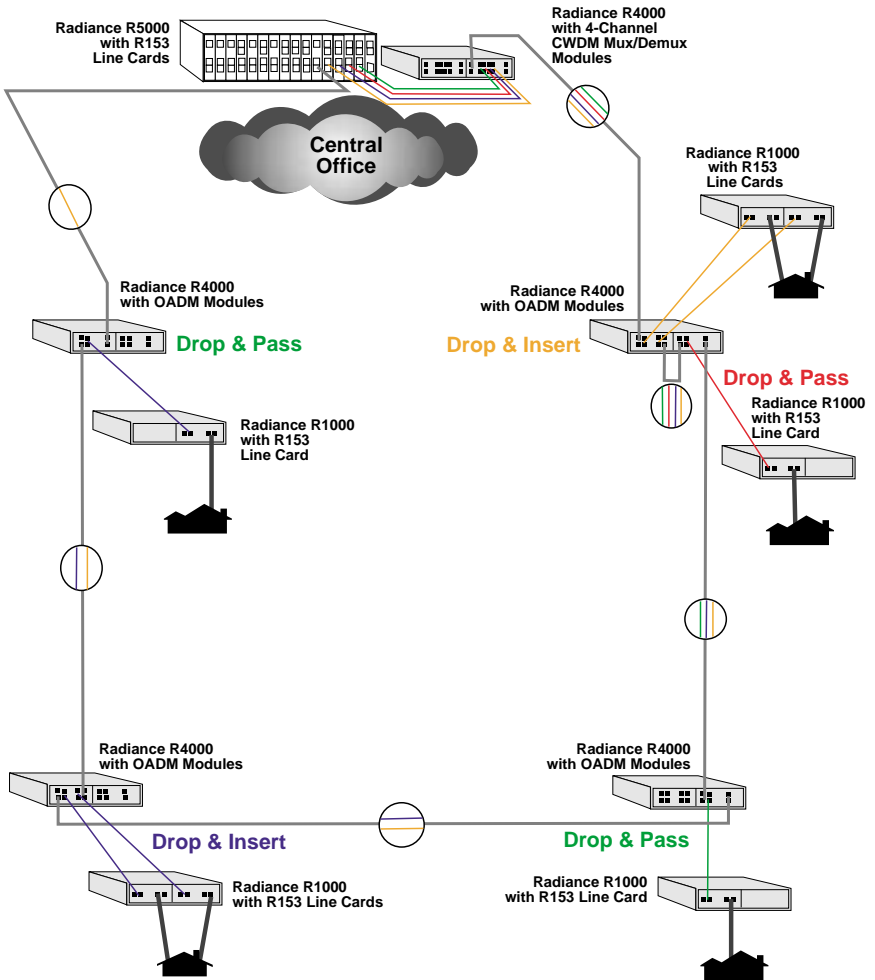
Radiance R5000 with R153 Line Cards

Radiance R4000 with 4-Channel CWDM Mux/Demux Modules

Central Office

Radiance R1000 with R153 Line Cards

Radiance R4000 with OADM Modules

Drop & Pass

Radiance R4000 with OADM Modules

Drop & Insert

Drop & Pass

Radiance R1000 with R153 Line Card

Radiance R1000 with R153 Line Card

Radiance R4000 with OADM Modules

Radiance R4000 with OADM Modules

Drop & Insert

Drop & Pass

Radiance R1000 with R153 Line Cards

Radiance R1000 with R153 Line Card